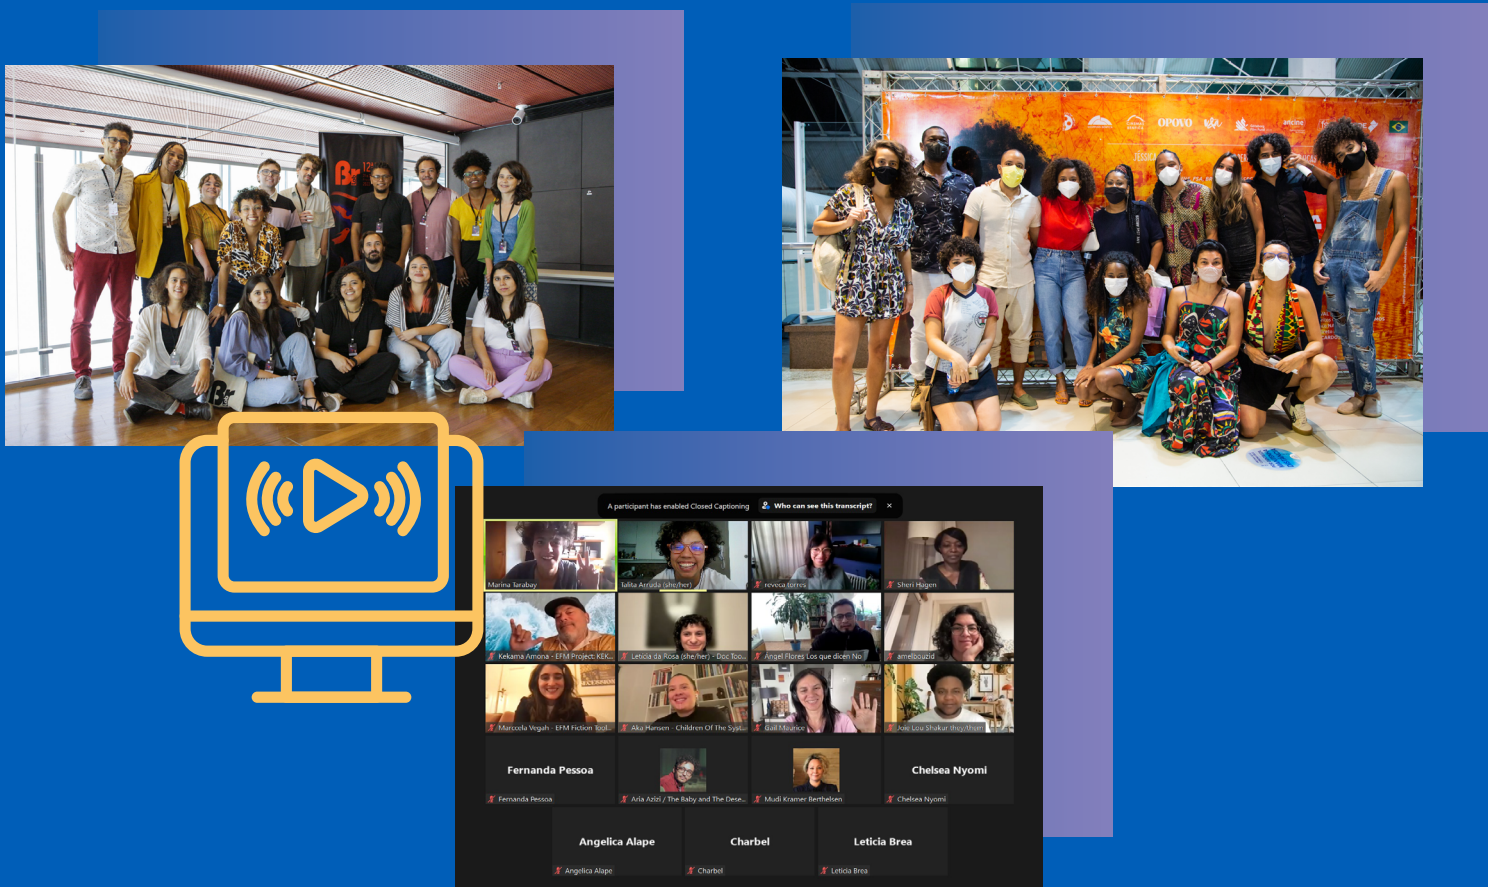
A participant has enabled Closed Captioning Who can see this transcript? ×

Marina Tarabay
Tulita Arruda (she/her)
reveca torres
Sheri Hagen
Kekama Amona - EFM Project: KEK...
Leticia da Rosa (she/her) - Doc Too...
Angel Flores Los que dicen No
amelbouzid
Marccela Vegah - EFM Fiction Tool...
Aka Hansen - Children Of The Syst...
Gail Maurice
Joie Lou Shakur they/them
Fernanda Pessoa
Fernanda Pessoa
Aria Azizi / The Baby and The Dese...
Mudi Kramer Berthelsen
Chelsea Nyomi
Chelsea Nyomi
Angelica Alape
Angelica Alape
Charbel
Charbel
Leticia Brea
Leticia Brea

OPOVO